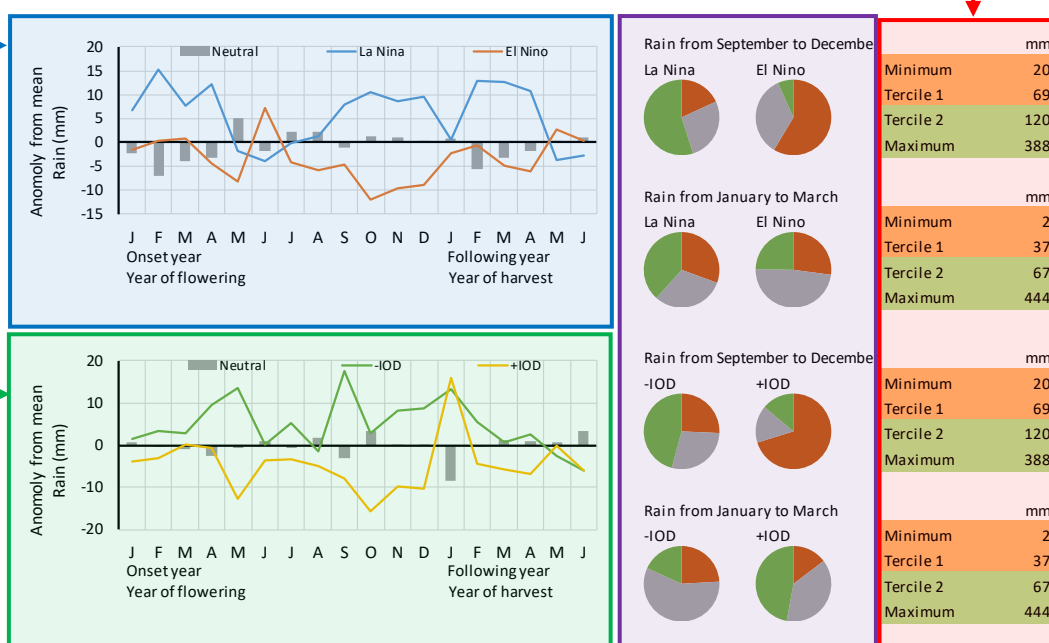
20
15
10
5
0
-5
-10
-15

Anomoly from mean Rain (mm)

Neutral
La Nina
El Nino

J F M A M J J A S O N D J F M A M J
Onset year
Year of flowering
Following year
Year of harvest

20
10
0
-10
-20

Anomoly from mean Rain (mm)

Neutral
-IOD
+IOD

J F M A M J J A S O N D J F M A M J
Onset year
Year of flowering
Following year
Year of harvest

Rain from September to Decembe
La Nina
El Nino

Rain from January to March
La Nina
El Nino

Rain from September to Decembe
-IOD
+IOD

Rain from January to March
-IOD
+IOD

mm
| Minimum | 20 |
|---|---|
| Tercile 1 | 69 |
| Tercile 2 | 120 |
| Maximum | 388 |

mm
| Minimum | 2 |
|---|---|
| Tercile 1 | 37 |
| Tercile 2 | 67 |
| Maximum | 444 |

mm
| Minimum | 20 |
|---|---|
| Tercile 1 | 69 |
| Tercile 2 | 120 |
| Maximum | 388 |

mm
| Minimum | 2 |
|---|---|
| Tercile 1 | 37 |
| Tercile 2 | 67 |
| Maximum | 444 |